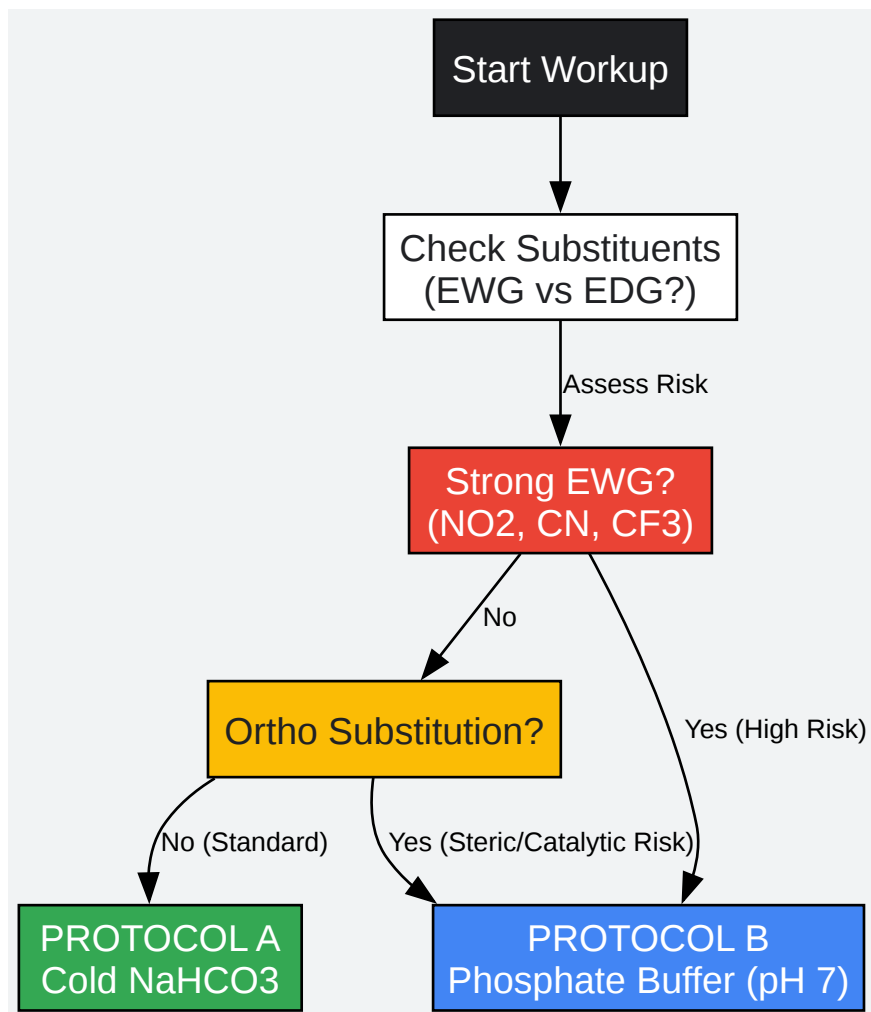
Start Workup

Check Substituents
(EWG vs EDG?)

Assess Risk

Strong EWG?
(NO2, CN, CF3)

No

Yes (High Risk)

Ortho Substitution?

No (Standard)

Yes (Steric/Catalytic Risk)

PROTOCOL A
Cold NaHCO3

PROTOCOL B
Phosphate Buffer (pH 7)